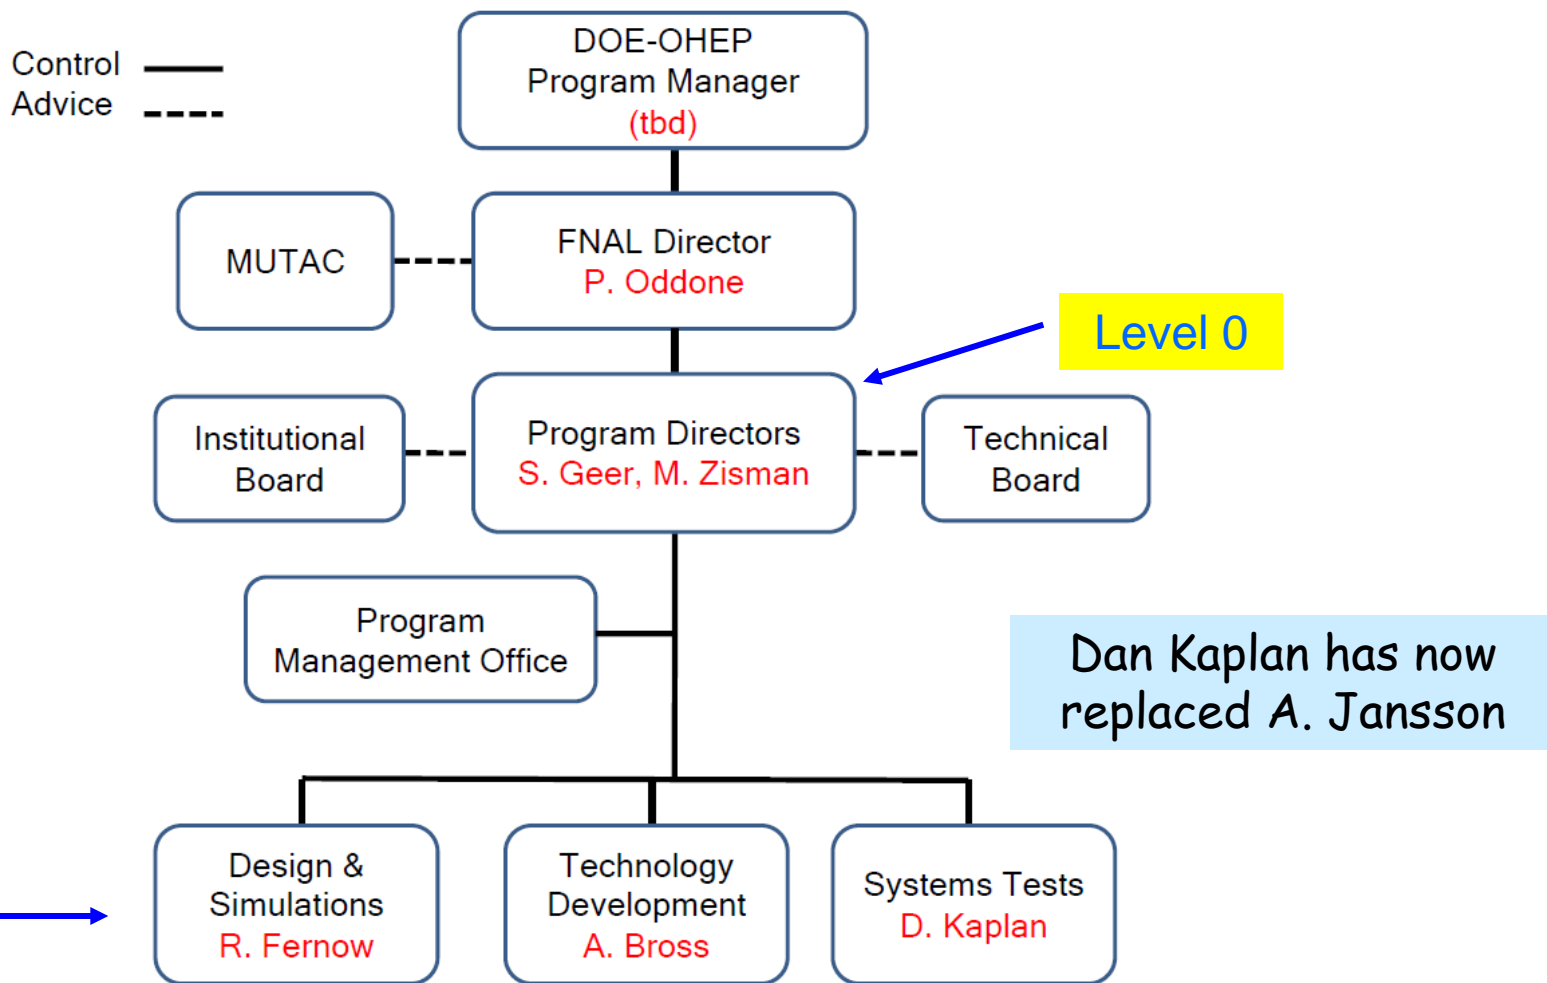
Control
Advice

DOE-OHEP
Program Manager
(tbd)

MUTAC

FNAL Director
P. Oddone

Level 0

Institutional Board

Program Directors
S. Geer, M. Zisman

Technical Board

Program Management Office

Dan Kaplan has now replaced A. Jansson

Design & Simulations
R. Fernow

Technology Development
A. Bross

Systems Tests
D. Kaplan